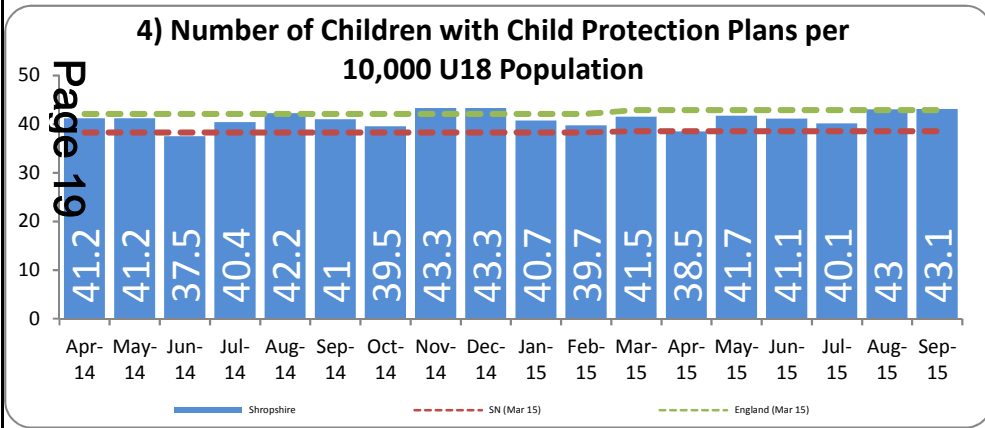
4) Number of Children with Child Protection Plans per 10,000 U18 Population

Page 19

50
40
30
20
10
0

41.2 41.2 37.5 40.4 42.2 41 39.5 43.3 43.3 40.7 39.7 41.5 38.5 41.7 41.1 40.1 43 43.1

Apr-14 May-14 Jun-14 Jul-14 Aug-14 Sep-14 Oct-14 Nov-14 Dec-14 Jan-15 Feb-15 Mar-15 Apr-15 May-15 Jun-15 Jul-15 Aug-15 Sep-15

Shropshire
SN (Mar 15)
England (Mar 15)